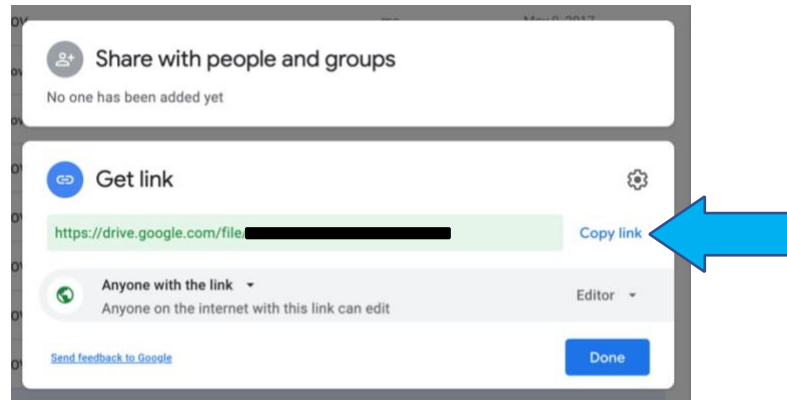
Share with people and groups

No one has been added yet

Get link

https://drive.google.com/file/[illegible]

Copy link

Anyone with the link

Anyone on the internet with this link can edit

Editor

Send feedback to Google

Done